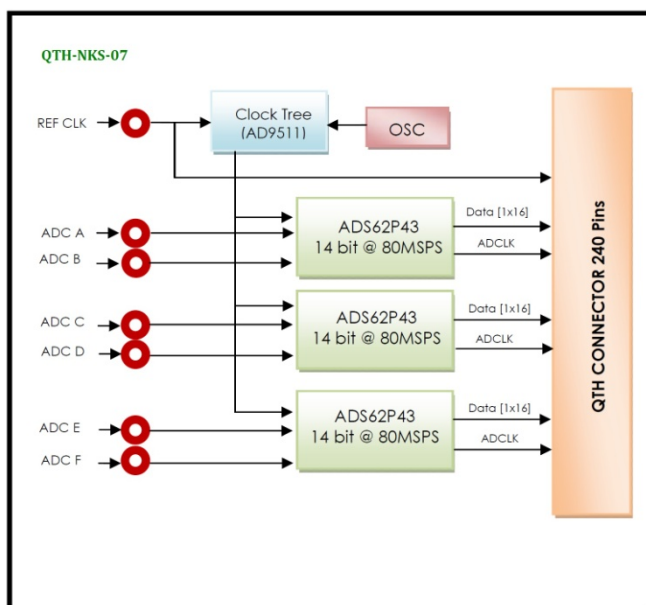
QTH-NKS-07

REF CLK

Clock Tree (AD9511)

OSC

ADC A

ADC B

ADS62P43
14 bit @ 80MSPS

Data [1x16]

ADCLK

ADC C

ADC D

ADS62P43
14 bit @ 80MSPS

Data [1x16]

ADCLK

ADC E

ADC F

ADS62P43
14 bit @ 80MSPS

Data [1x16]

ADCLK

QTH CONNECTOR 240 Pins